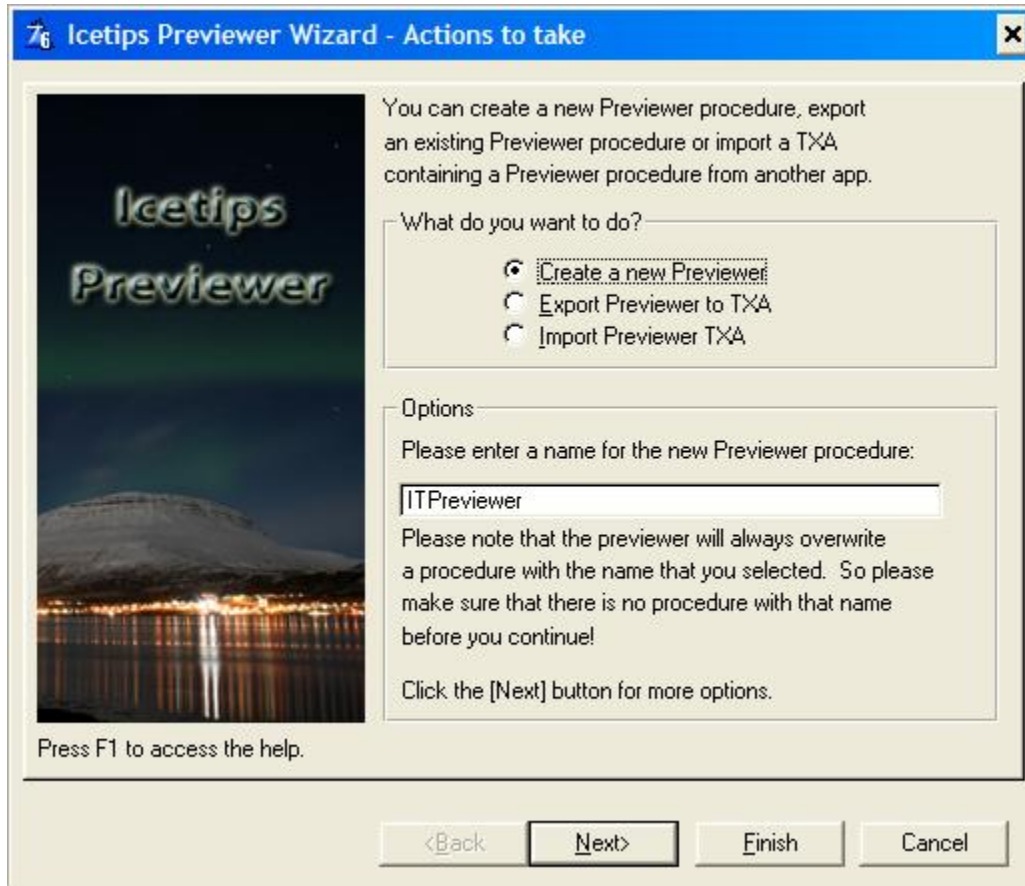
Icetips Previewer Wizard - Actions to take

Icetips Previewer

You can create a new Previewer procedure, export an existing Previewer procedure or import a TXA containing a Previewer procedure from another app.

What do you want to do?

Create a new Previewer
Export Previewer to TXA
Import Previewer TXA

Options

Please enter a name for the new Previewer procedure:

ITPreviewer

Please note that the previewer will always overwrite a procedure with the name that you selected. So please make sure that there is no procedure with that name before you continue!

Click the [Next] button for more options.

Press F1 to access the help.

<Back Next> Finish Cancel